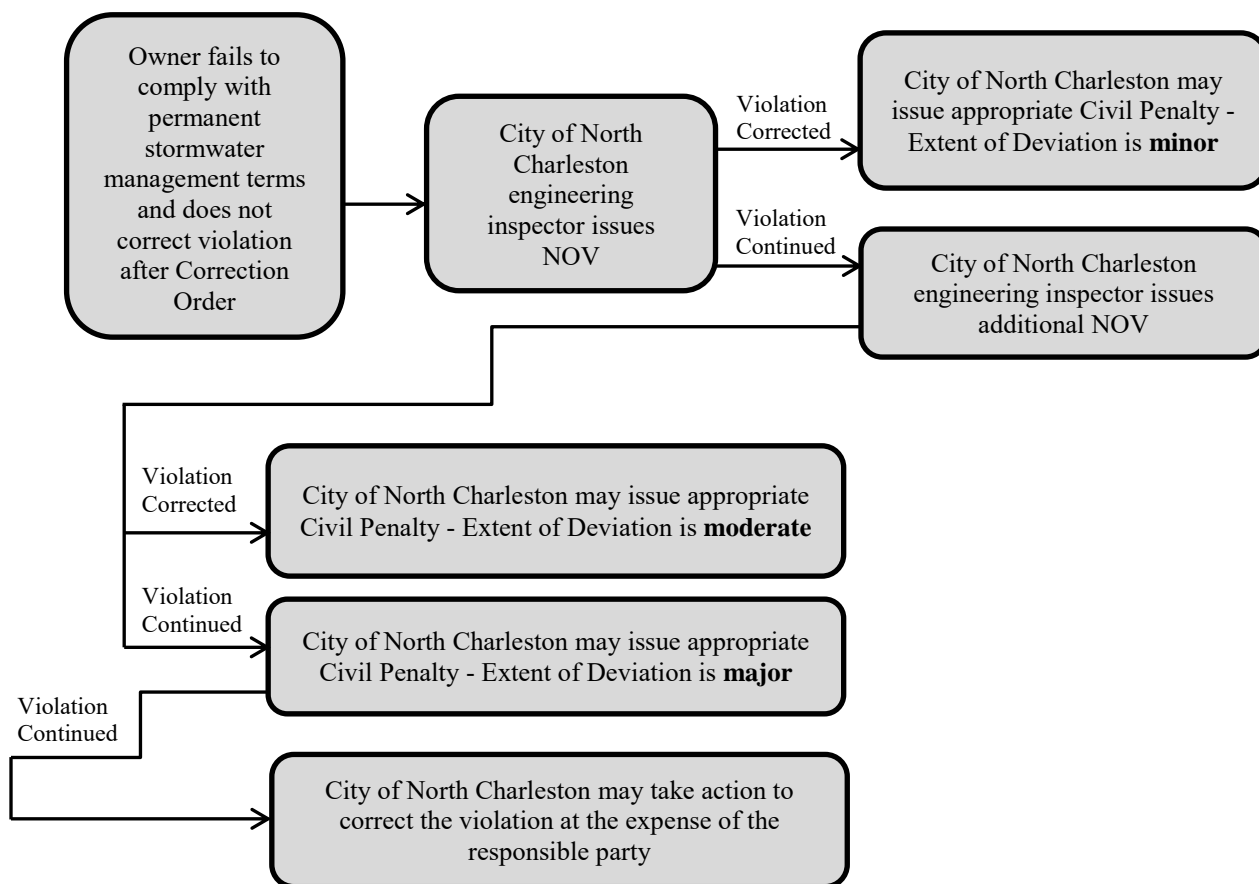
Owner fails to comply with permanent stormwater management terms and does not correct violation after Correction Order

City of North Charleston engineering inspector issues NOV

Violation Corrected

City of North Charleston may issue appropriate Civil Penalty - Extent of Deviation is **minor**

Violation Continued

City of North Charleston engineering inspector issues additional NOV

Violation Corrected

City of North Charleston may issue appropriate Civil Penalty - Extent of Deviation is **moderate**

Violation Continued

City of North Charleston may issue appropriate Civil Penalty - Extent of Deviation is **major**

Violation Continued

City of North Charleston may take action to correct the violation at the expense of the responsible party